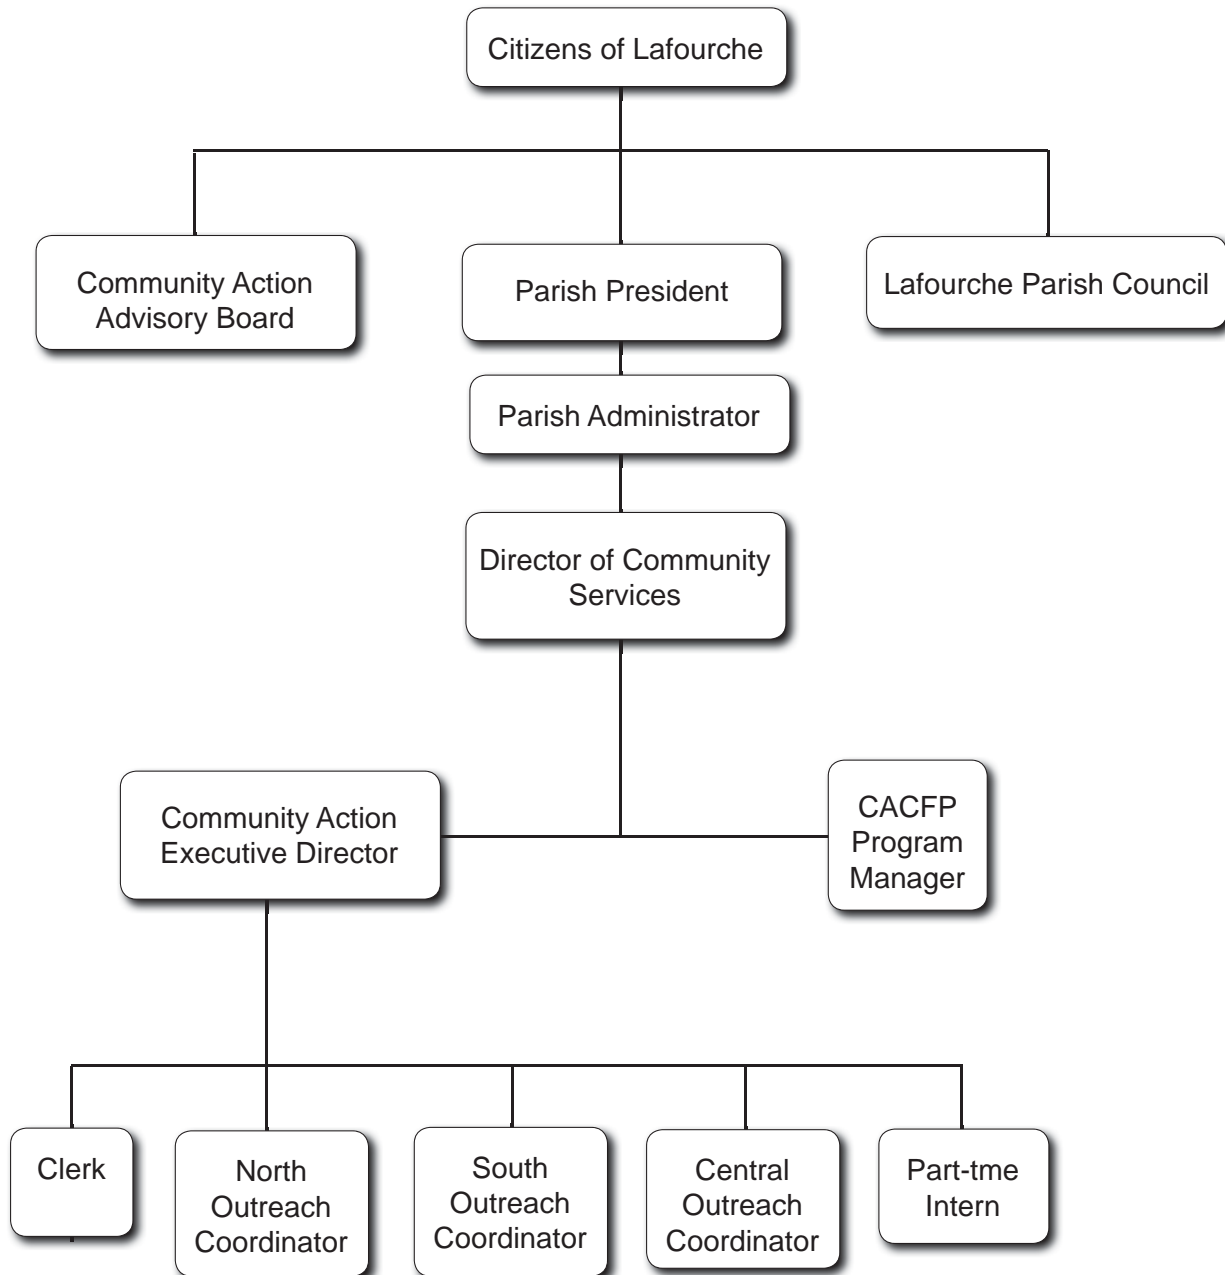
Citizens of Lafourche

Community Action Advisory Board

Parish President

Lafourche Parish Council

Parish Administrator

Director of Community Services

Community Action Executive Director

CACFP Program Manager

Clerk

North Outreach Coordinator

South Outreach Coordinator

Central Outreach Coordinator

Part-tme Intern